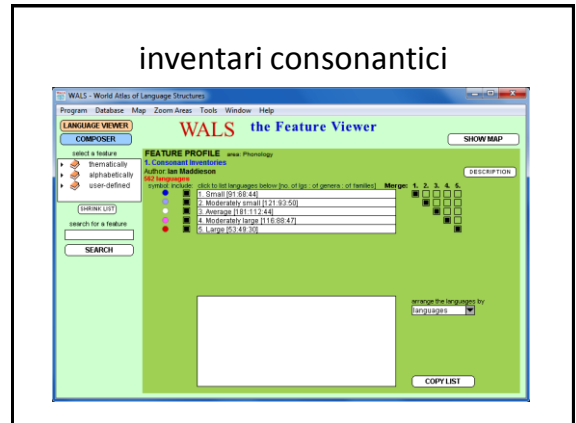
inventari consonantici

WALS - World Atlas of Language Structures

Program Database Map Zoom Areas Tools Window Help

LANGUAGE VIEWER
COMPOSER

WALS the Feature Viewer

SHOW MAP

select a feature
thematically
alphabetically
user-defined

SHRINK LIST

search for a feature

SEARCH

FEATURE PROFILE area: Phonology
1. Consonant Inventories
Author: Ian Maddieson
562 languages

DESCRIPTION

symbol include click to list languages below [no. of lgs : of genera : of families] Merge: 1. 2. 3. 4. 5.

1. Small [91:68:44]
2. Moderately small [121:93:50]
3. Average [181:112:44]
4. Moderately large [116:88:47]
5. Large [53:49:30]

arrange the languages by
languages

COPY LIST